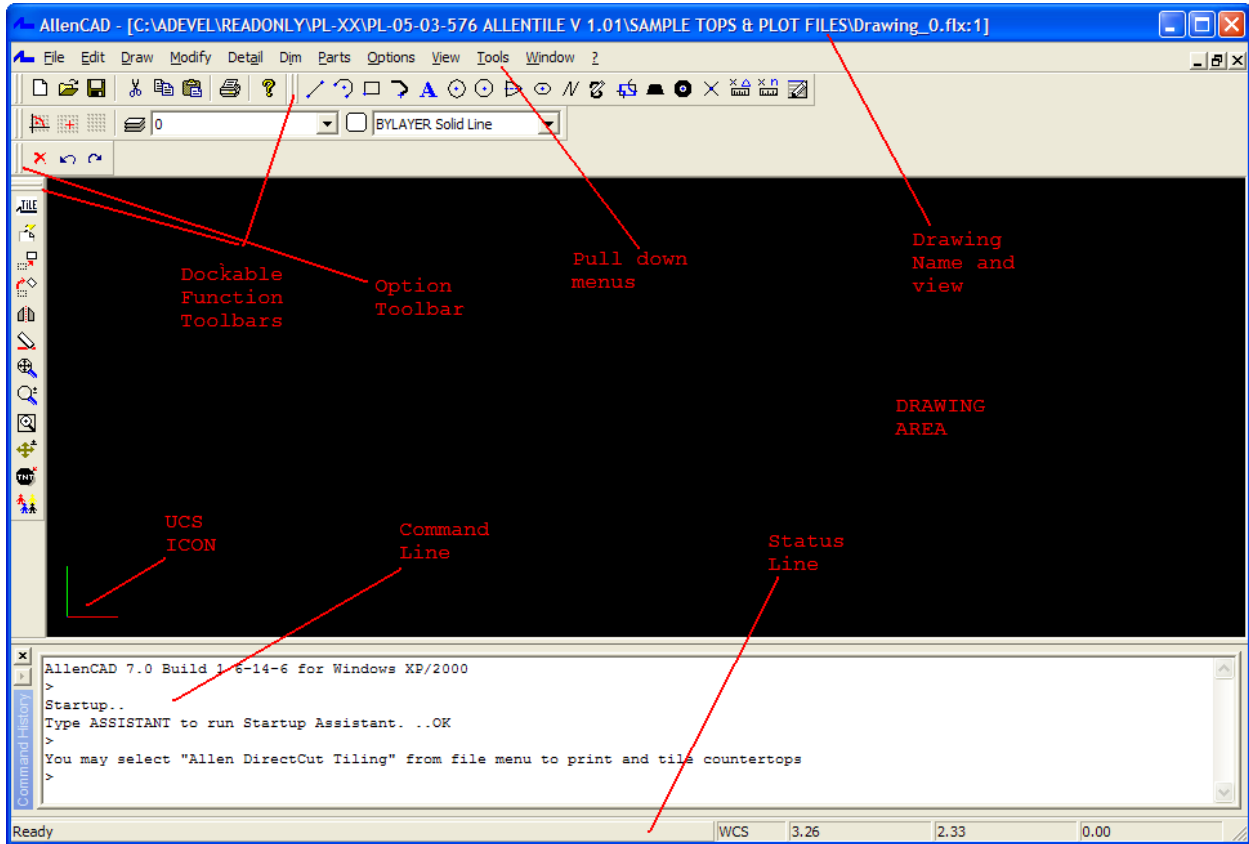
AllenCAD - [C:\ADEVEL\READONLY\PL-XX\PL-05-03-576 ALLENTILE V 1.01\SAMPLE TOPS & PLOT FILES\Drawing_0.flx:1]

File Edit Draw Modify Detail Dim Parts Options View Tools Window ?

0

BYLAYER Solid Line

Dockable Function Toolbars

Option Toolbar

Pull down menus

Drawing Name and view

DRAWING AREA

UCS ICON

Command Line

Status Line

AllenCAD 7.0 Build 1 6-14-6 for Windows XP/2000
>
Startup..
Type ASSISTANT to run Startup Assistant. ..OK
>
You may select "Allen DirectCut Tiling" from file menu to print and tile countertops
>

Command History

Ready | WCS | 3.26 | 2.33 | 0.00